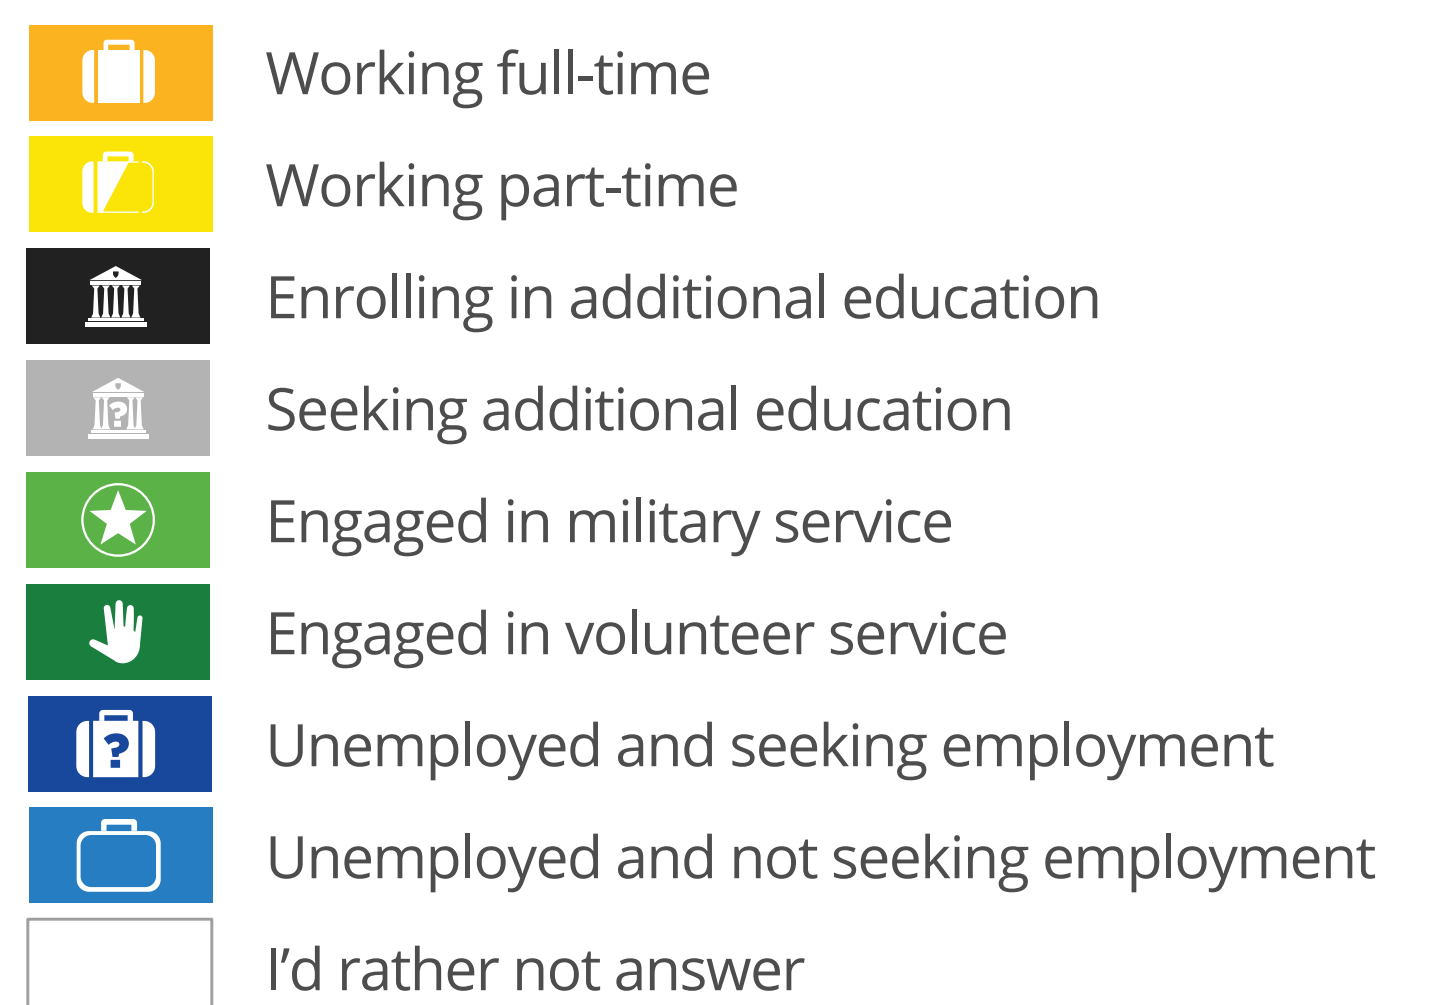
Working full-time

Working part-time

Enrolling in additional education

Seeking additional education

Engaged in military service

Engaged in volunteer service

Unemployed and seeking employment

Unemployed and not seeking employment

I'd rather not answer